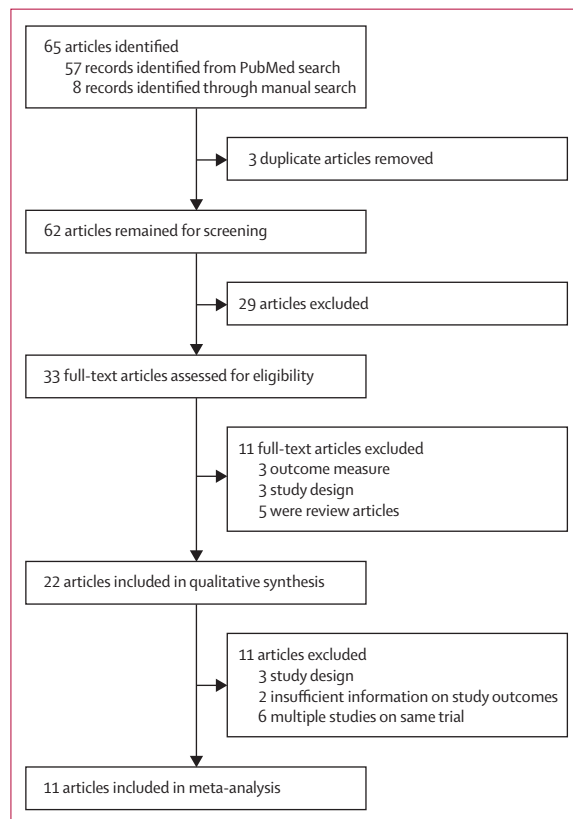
65 articles identified
57 records identified from PubMed search
8 records identified through manual search

3 duplicate articles removed

62 articles remained for screening

29 articles excluded

33 full-text articles assessed for eligibility

11 full-text articles excluded
3 outcome measure
3 study design
5 were review articles

22 articles included in qualitative synthesis

11 articles excluded
3 study design
2 insufficient information on study outcomes
6 multiple studies on same trial

11 articles included in meta-analysis